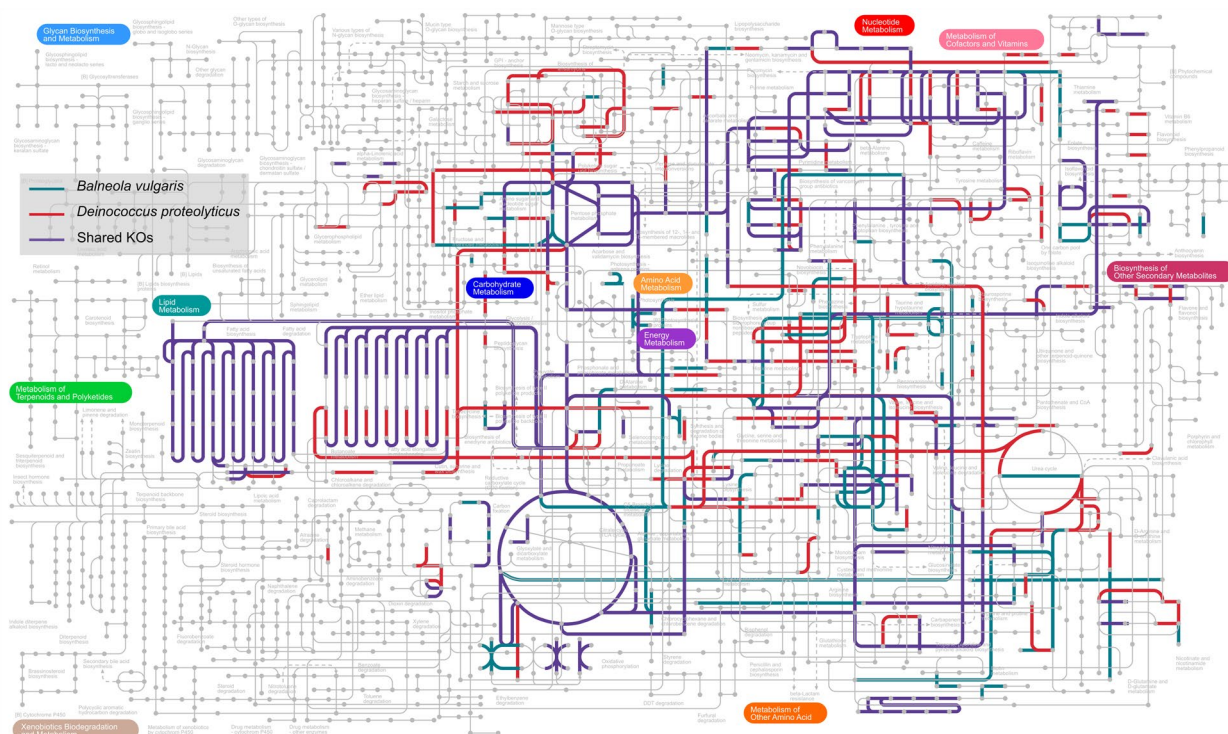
Glycan Biosynthesis and Metabolism

Nucleotide Metabolism

Metabolism of Cofactors and Vitamins

Balneola vulgaris

Deinococcus proteolyticus

Shared KOs

Biosynthesis of Other Secondary Metabolites

Carbohydrate Metabolism

Amino Acid Metabolism

Lipid Metabolism

Energy Metabolism

Metabolism of Terpenoids and Polyketides

Metabolism of Other Amino Acid

Xenobiotics Biodegradation and Metabolism